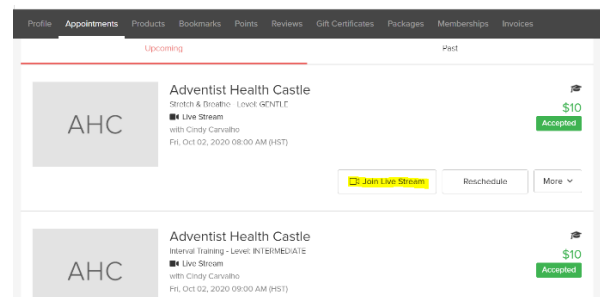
Profile Appointments Products Bookmarks Points Reviews Gift Certificates Packages Memberships Invoices

Upcoming Past

AHC

Adventist Health Castle
Stretch & Breathe - Level: GENTLE
Live Stream
with Cindy Carvalho
Fri, Oct 02, 2020 08:00 AM (HST)

$10
Accepted

Join Live Stream
Reschedule
More

AHC

Adventist Health Castle
Interval Training - Level: INTERMEDIATE
Live Stream
with Cindy Carvalho
Fri, Oct 02, 2020 09:00 AM (HST)

$10
Accepted